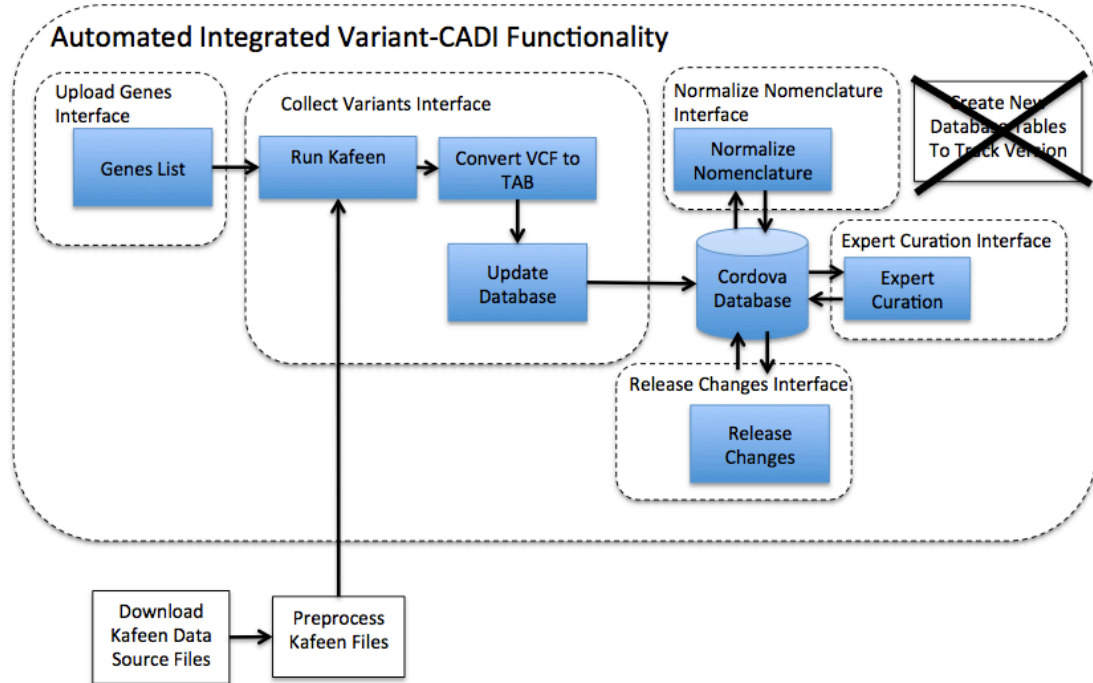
Automated Integrated Variant-CADI Functionality

Upload Genes Interface

Genes List

Collect Variants Interface

Run Kafeen

Convert VCF to TAB

Update Database

Normalize Nomenclature Interface

Normalize Nomenclature

Create New Database Tables To Track Version

Expert Curation Interface

Cordova Database

Expert Curation

Release Changes Interface

Release Changes

Download Kafeen Data Source Files

Preprocess Kafeen Files